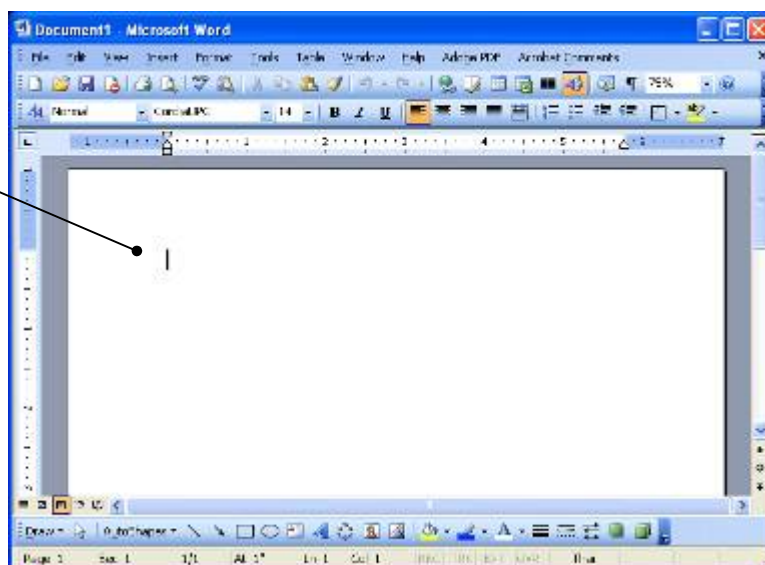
Document1 - Microsoft Word

File Edit View Insert Format Tools Table Window Help Adobe PDF Acrobat Comments

75%

Normal Cordia UPC 14 B I U

Draw AutoShapes

Page 1 Sec 1 1/1 At 1" Ln 1 Col 1 REC TRK EXT OVR Thai